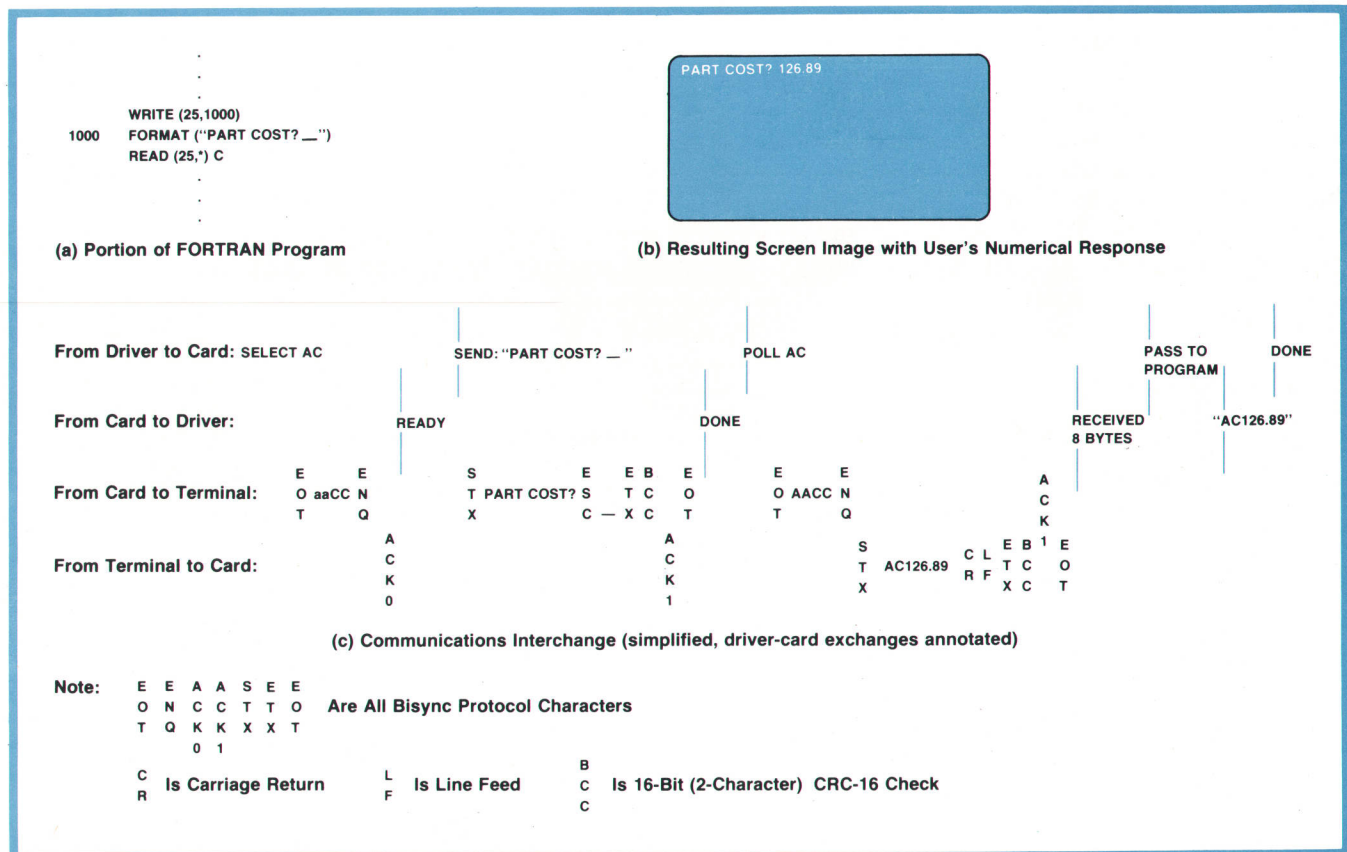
.
.
.
WRITE (25,1000)
1000 FORMAT ("PART COST? _")
READ (25,*) C
.
.
.

(a) Portion of FORTRAN Program

PART COST? 126.89

(b) Resulting Screen Image with User's Numerical Response

From Driver to Card: SELECT AC

SEND: "PART COST? _ "

POLL AC

PASS TO PROGRAM

DONE

From Card to Driver:

READY

DONE

RECEIVED 8 BYTES

"AC126.89"

From Card to Terminal: EOT aaCC ENQ STX PART COST? ESC — ETX BCC EOT EOT AACC ENQ

From Terminal to Card: ACK0 ACK1 STX AC126.89 CR LF ETX BCC ACK1 EOT

(c) Communications Interchange (simplified, driver-card exchanges annotated)

Note: EOT ENQ ACK0 ACK1 STX ETX EOT Are All Bisync Protocol Characters

CR Is Carriage Return LF Is Line Feed BCC Is 16-Bit (2-Character) CRC-16 Check